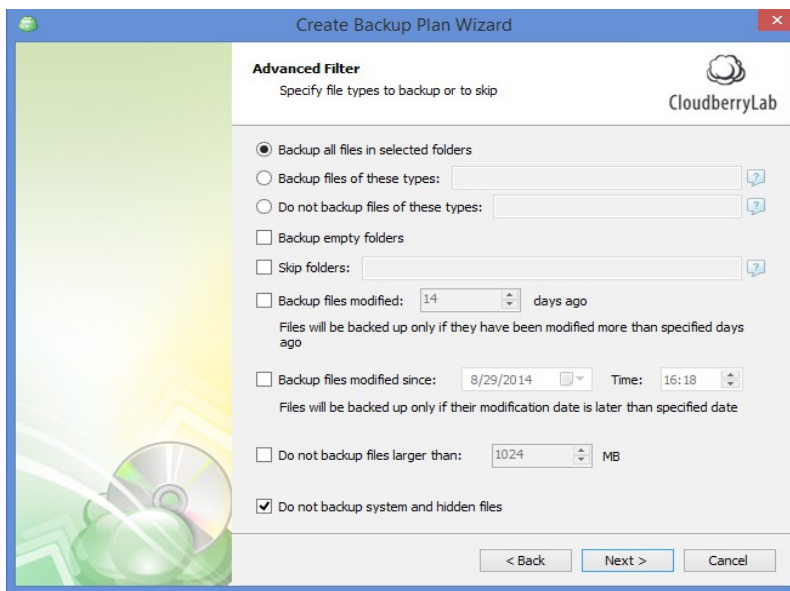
Create Backup Plan Wizard

Advanced Filter
Specify file types to backup or to skip

CloudberryLab

Backup all files in selected folders

Backup files of these types:

Do not backup files of these types:

Backup empty folders

Skip folders:

Backup files modified: 14 days ago

Files will be backed up only if they have been modified more than specified days ago

Backup files modified since: 8/29/2014 Time: 16:18

Files will be backed up only if their modification date is later than specified date

Do not backup files larger than: 1024 MB

Do not backup system and hidden files

< Back Next > Cancel